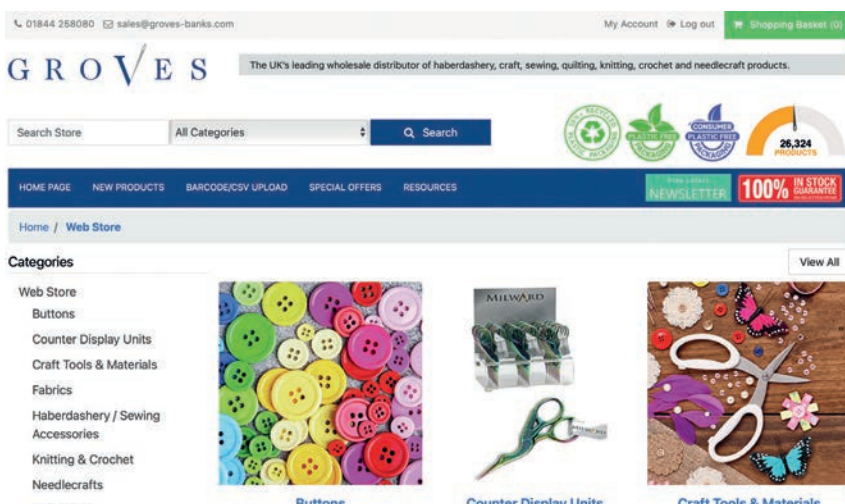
01844 258080 sales@groves-banks.com

My Account Log out Shopping Basket (0)

GROVES

The UK's leading wholesale distributor of haberdashery, craft, sewing, quilting, knitting, crochet and needlecraft products.

Search Store

All Categories

Search

100% RECYCLED PLASTIC PACKAGING

PLASTIC FREE PACKAGING

CONSUMER PLASTIC FREE PACKAGING

26,324 PRODUCTS

HOME PAGE NEW PRODUCTS BARCODE/CSV UPLOAD SPECIAL OFFERS RESOURCES

NEWSLETTER

100% IN STOCK GUARANTEE

Home / Web Store

Categories

View All

Web Store

Buttons

Counter Display Units

Craft Tools & Materials

Fabrics

Haberdashery / Sewing Accessories

Knitting & Crochet

Needlecrafts

MILWARD

Buttons

Counter Display Units

Craft Tools & Materials